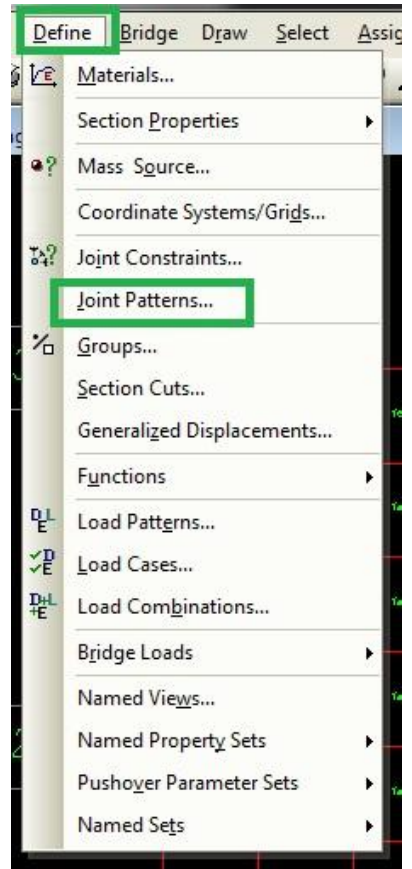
Define Bridge Draw Select Assig

Materials...
Section Properties
Mass Source...
Coordinate Systems/Grids...
Joint Constraints...
Joint Patterns...
Groups...
Section Cuts...
Generalized Displacements...
Functions
Load Patterns...
Load Cases...
Load Combinations...
Bridge Loads
Named Views...
Named Property Sets
Pushover Parameter Sets
Named Sets